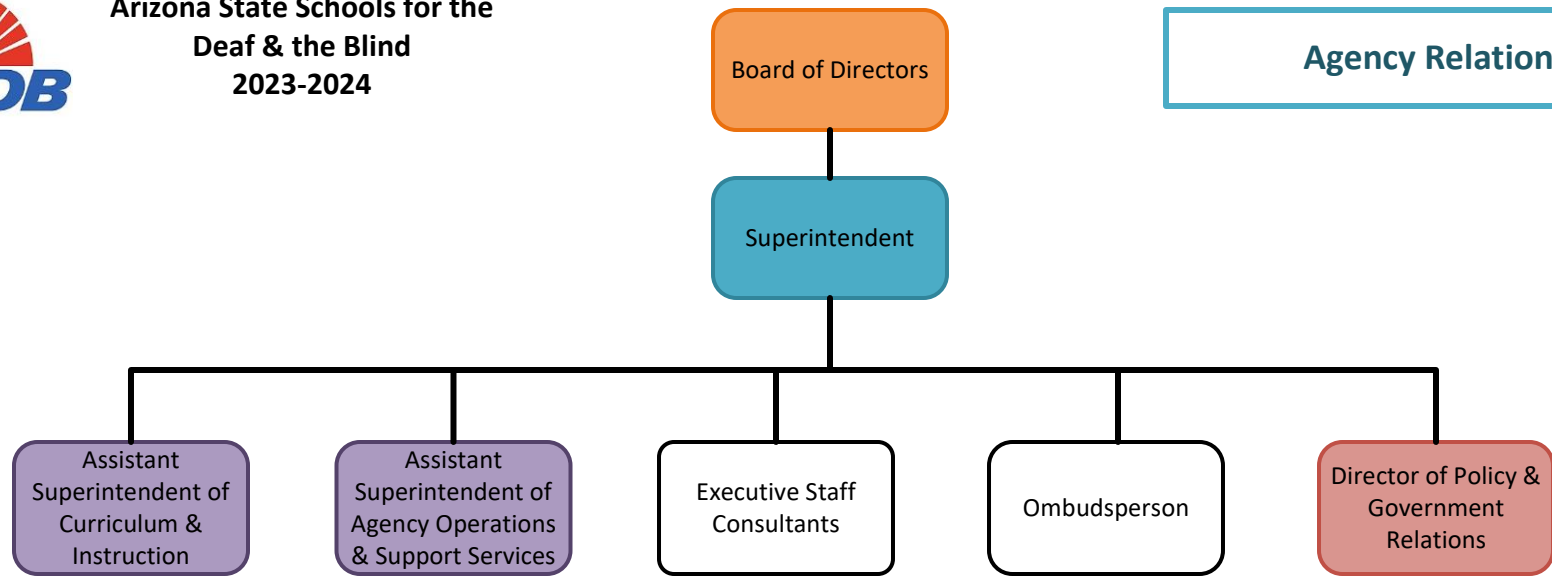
DB

Arizona State Schools for the Deaf & the Blind 2023-2024

Board of Directors

Agency Relation

Superintendent

Assistant Superintendent of Curriculum & Instruction

Assistant Superintendent of Agency Operations & Support Services

Executive Staff Consultants

Ombudsperson

Director of Policy & Government Relations